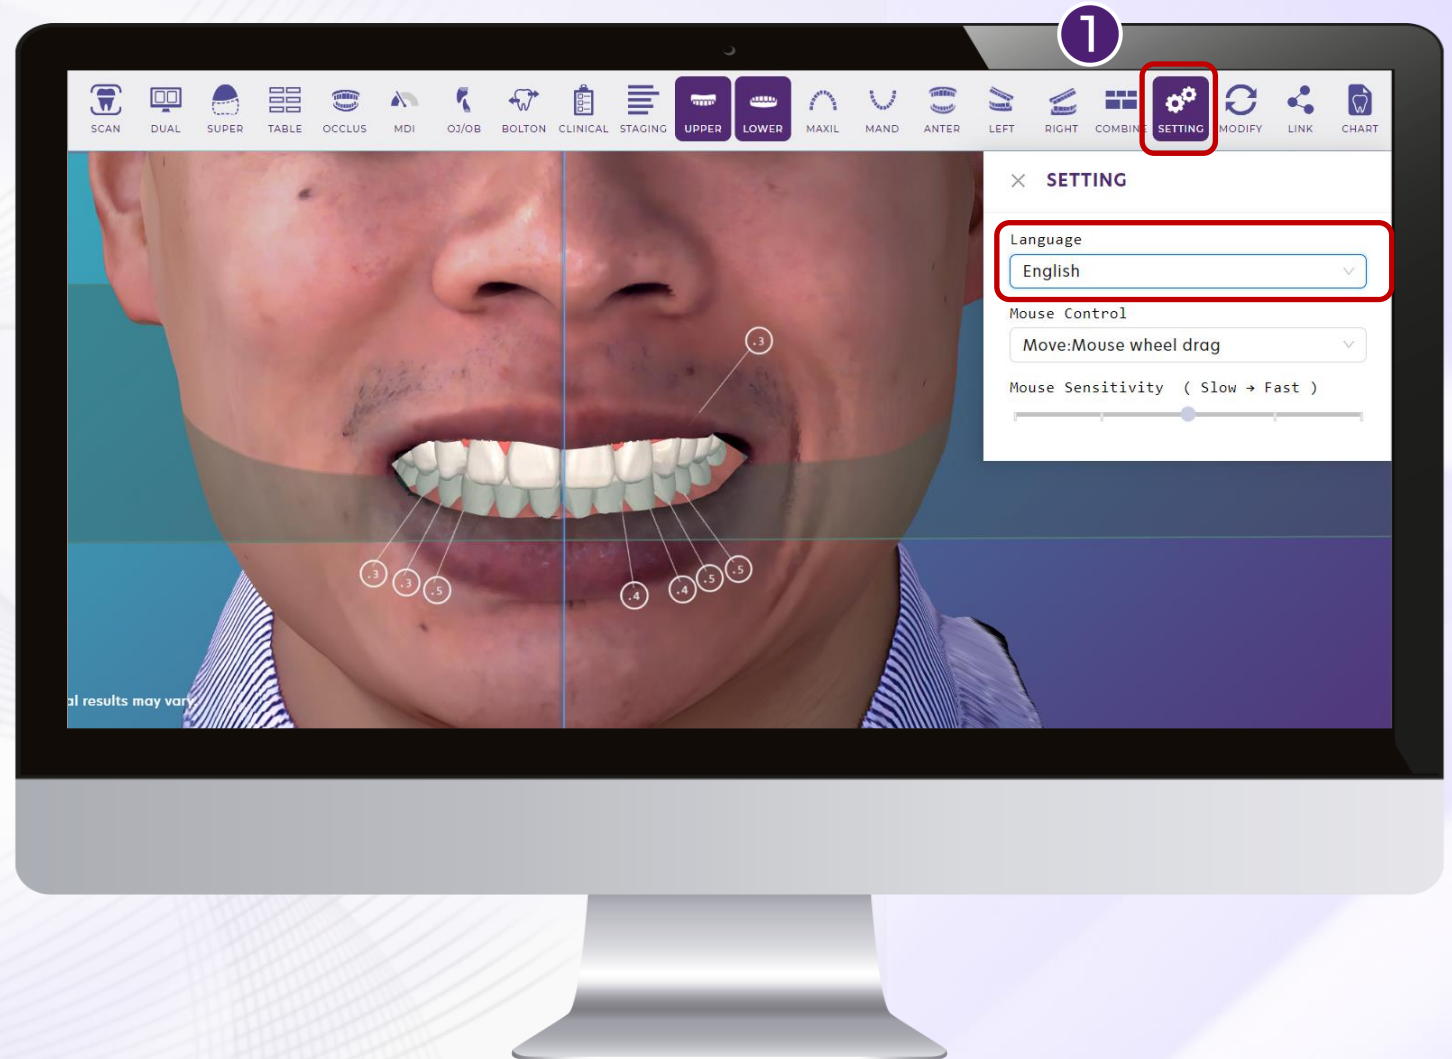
1

SCAN DUAL SUPER TABLE OCCLUS MDI OJ/OB BOLTON CLINICAL STAGING UPPER LOWER MAXIL MAND ANTER LEFT RIGHT COMBINE SETTING MODIFY LINK CHART

SETTING

Language
English

Mouse Control
Move:Mouse wheel drag

Mouse Sensitivity ( Slow → Fast )

.3

.3 .3 .5 .4 .4 .5 .5

al results may vary